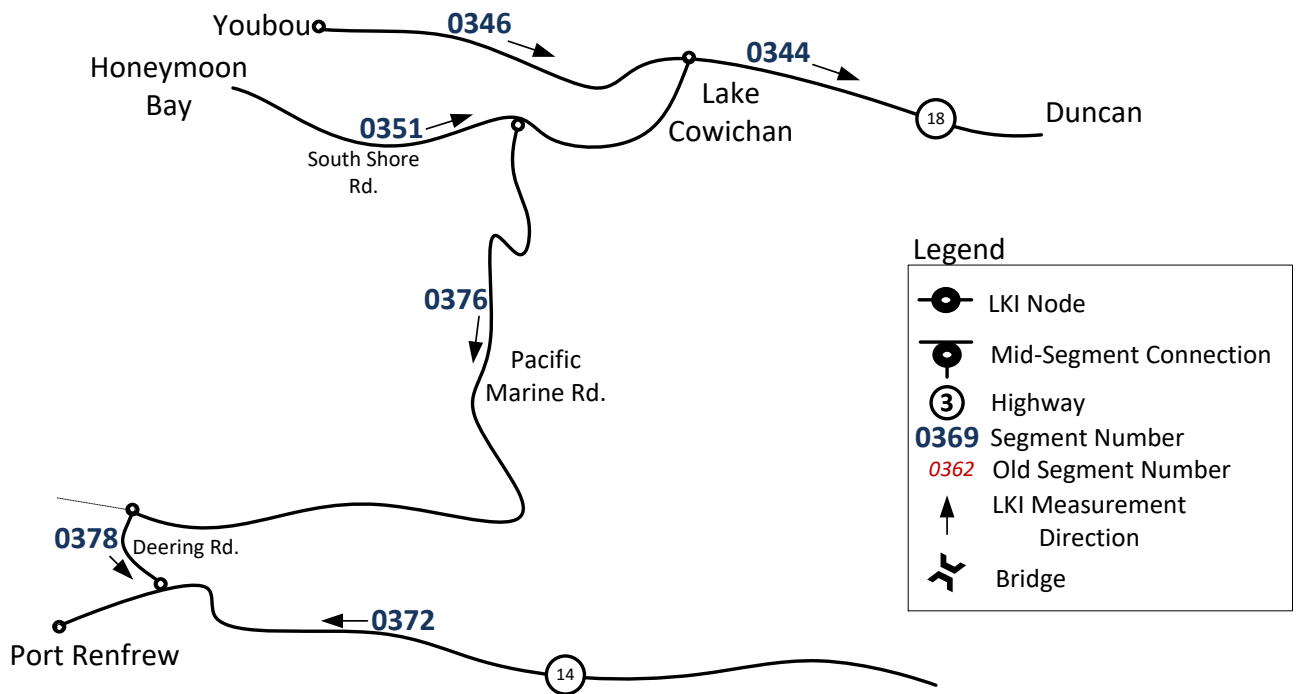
Youbou
0346
0344
Honeymoon Bay
Lake Cowichan
18
Duncan
0351
South Shore Rd.

0376
Pacific Marine Rd.

0378
Deering Rd.
0372
Port Renfrew
14

Legend
LKI Node
Mid-Segment Connection
3 Highway
0369 Segment Number
0362 Old Segment Number
LKI Measurement Direction
Bridge